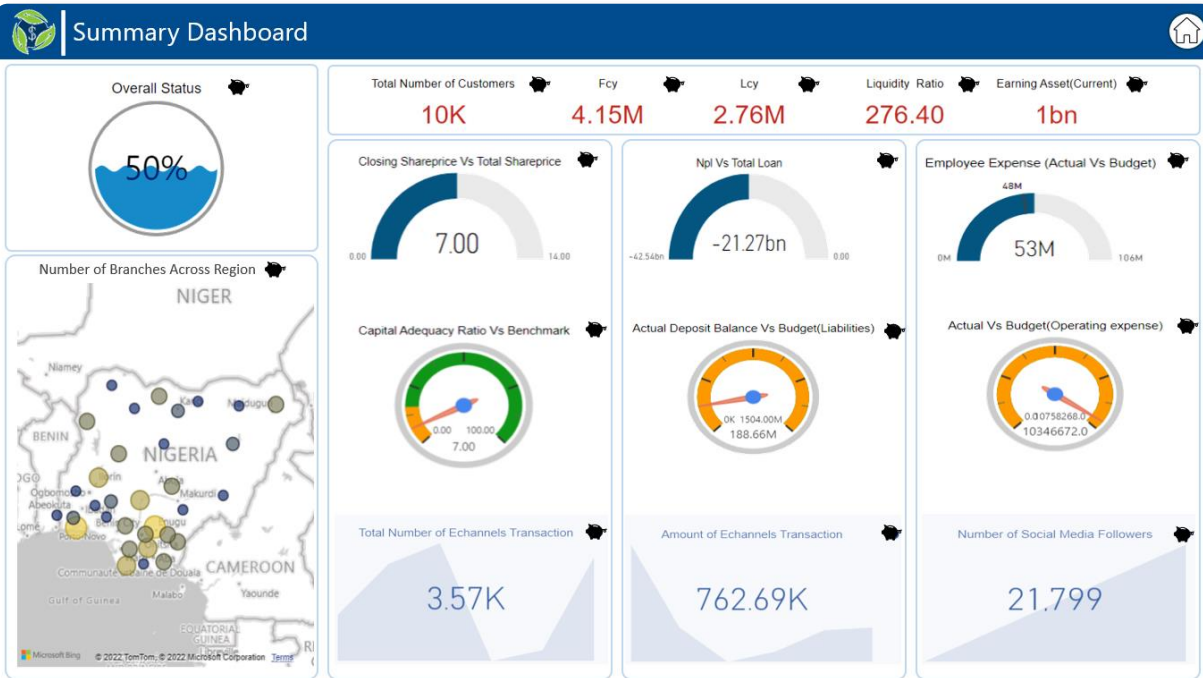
Summary Dashboard

Overall Status

50%

Total Number of Customers
10K

Fcy
4.15M

Lcy
2.76M

Liquidity Ratio
276.40

Earning Asset(Current)
1bn

Closing Shareprice Vs Total Shareprice
0.00
7.00
14.00

Npl Vs Total Loan
-42.54bn
-21.27bn
0.00

Employee Expense (Actual Vs Budget)
48M
0M
53M
106M

Number of Branches Across Region

NIGER
Niamey
BENIN
NIGERIA
Abuja
Ogbomosho
Abeokuta
Lome
Porto-Novo
Makurdi
Maiduguri
Enugu
CAMEROON
Communauté urbaine de Douala
Gulf of Guinea
Malabo
Yaounde
EQUATORIAL GUINEA

Microsoft Bing © 2022 TomTom, © 2022 Microsoft Corporation Terms

Capital Adequacy Ratio Vs Benchmark
0.00
100.00
7.00

Actual Deposit Balance Vs Budget(Liabilities)
0K
1504.00M
188.66M

Actual Vs Budget(Operating expense)
0.0
0758268.0
10346672.0

Total Number of Echannels Transaction
3.57K

Amount of Echannels Transaction
762.69K

Number of Social Media Followers
21.799